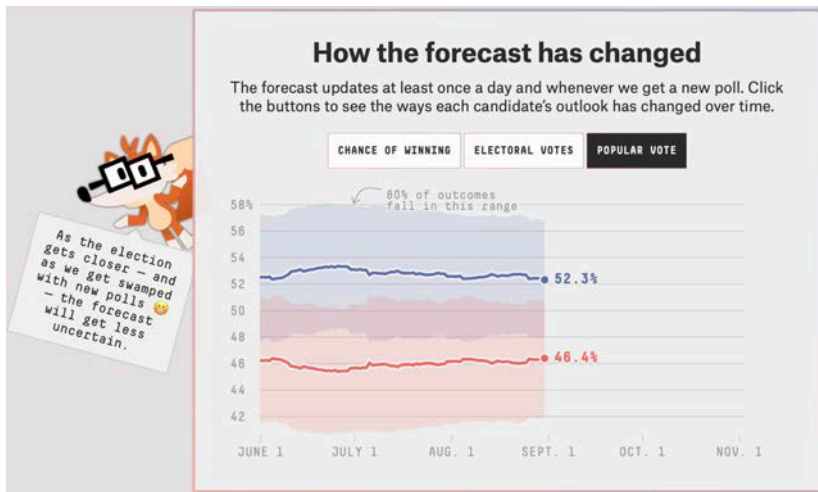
As the election gets closer — and as we get swamped with new polls 😳 — the forecast will get less uncertain.

How the forecast has changed

The forecast updates at least once a day and whenever we get a new poll. Click the buttons to see the ways each candidate's outlook has changed over time.

CHANCE OF WINNING | ELECTORAL VOTES | POPULAR VOTE

80% of outcomes fall in this range

58%
56
54
52
50
48
46
44
42

52.3%
46.4%

JUNE 1 | JULY 1 | AUG. 1 | SEPT. 1 | OCT. 1 | NOV. 1